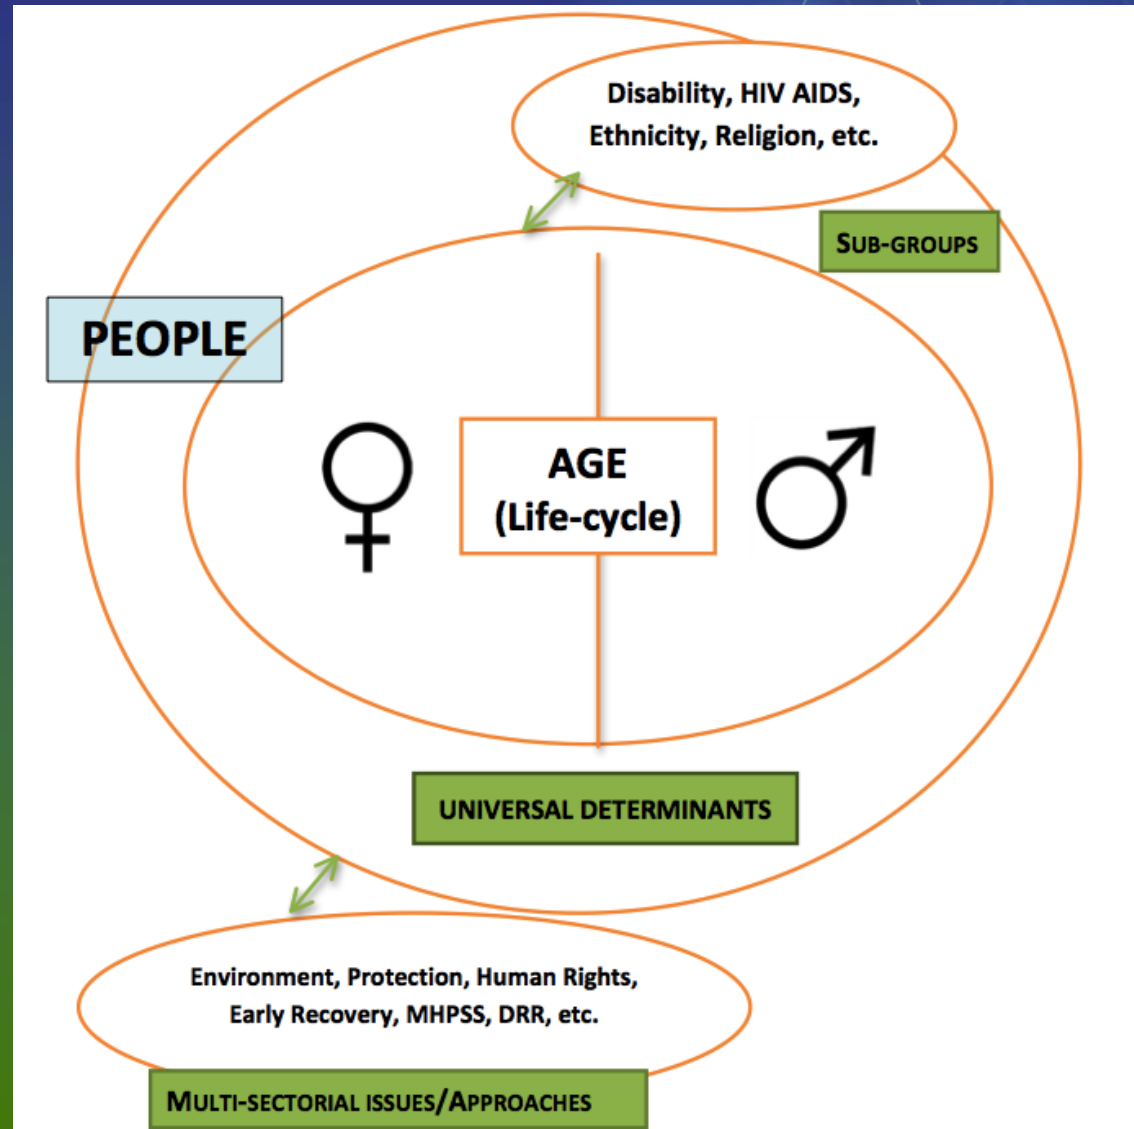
Disability, HIV AIDS, Ethnicity, Religion, etc.

SUB-GROUPS

PEOPLE

♀

AGE (Life-cycle)

♂

UNIVERSAL DETERMINANTS

Environment, Protection, Human Rights, Early Recovery, MHPSS, DRR, etc.

MULTI-SECTORIAL ISSUES/APPROACHES